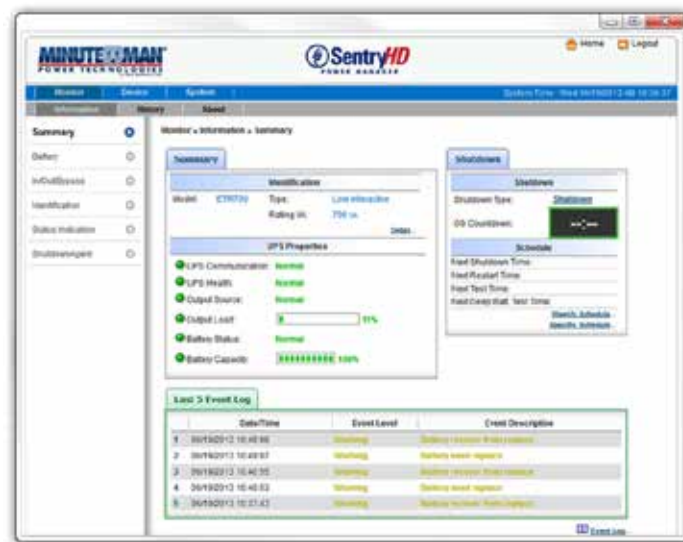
Home Logout

MINUTEMAN POWER TECHNOLOGIES

SentryHD POWER MANAGER

Monitor Device System System Time : Wed 06/19/2013 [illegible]

Information History About

Summary

Battery

In/Out/Bypass

Identification

Status Indication

Shutdown/Agent

Monitor » Information » Summary

Summary

Identification

Model: ETR750 Type: Line interactive

Rating VA: 750 VA

Detail...

UPS Properties

UPS Communication: Normal

UPS Health: Normal

Output Source: Normal

Output Load: 11%

Battery Status: Normal

Battery Capacity: 100%

Shutdown

Shutdown

Shutdown Type: Shutdown

OS Countdown: --:--

Schedule

Next Shutdown Time:

Next Restart Time:

Next Test Time:

Next DeepStall Test Time:

Weekly Schedule

Specific Schedule

Last 5 Event Log

| | Date/Time | Event Level | Event Description |
|---|---|---|---|
| 1 | 06/19/2013 10:49:46 | Warning | Battery recover from replace |
| 2 | 06/19/2013 10:49:07 | Warning | Battery need replace |
| 3 | 06/19/2013 10:40:55 | Warning | Battery recover from replace |
| 4 | 06/19/2013 10:40:53 | Warning | Battery need replace |
| 5 | 06/19/2013 10:37:43 | Warning | Battery recover from replace |

Event Log